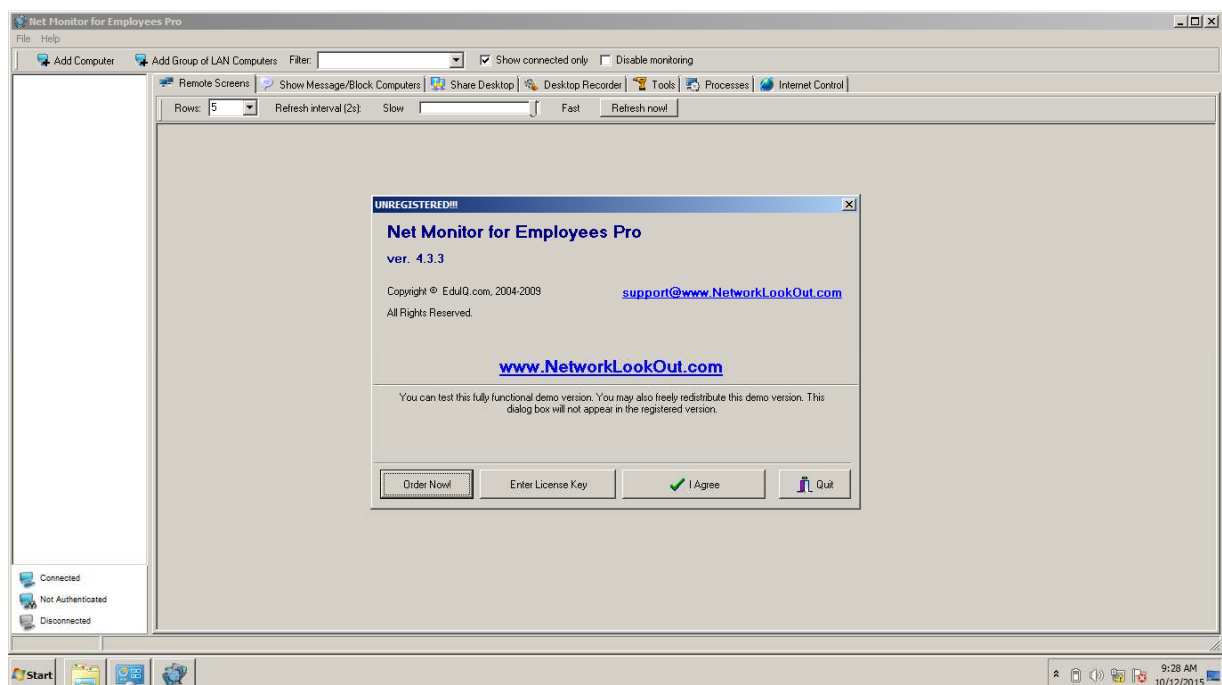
Net Monitor for Employees Pro

File Help

Add Computer
Add Group of LAN Computers
Filter:
Show connected only
Disable monitoring

Remote Screens
Show Message/Block Computers
Share Desktop
Desktop Recorder
Tools
Processes
Internet Control

Rows: 5
Refresh interval (2s):
Slow
Fast
Refresh now!

UNREGISTERED!!!

Net Monitor for Employees Pro

ver. 4.3.3

Copyright © EduIQ.com, 2004-2009

support@www.NetworkLookOut.com

All Rights Reserved.

www.NetworkLookOut.com

You can test this fully functional demo version. You may also freely redistribute this demo version. This dialog box will not appear in the registered version.

Order Now!
Enter License Key
I Agree
Quit

Connected
Not Authenticated
Disconnected

Start

9:28 AM
10/12/2015